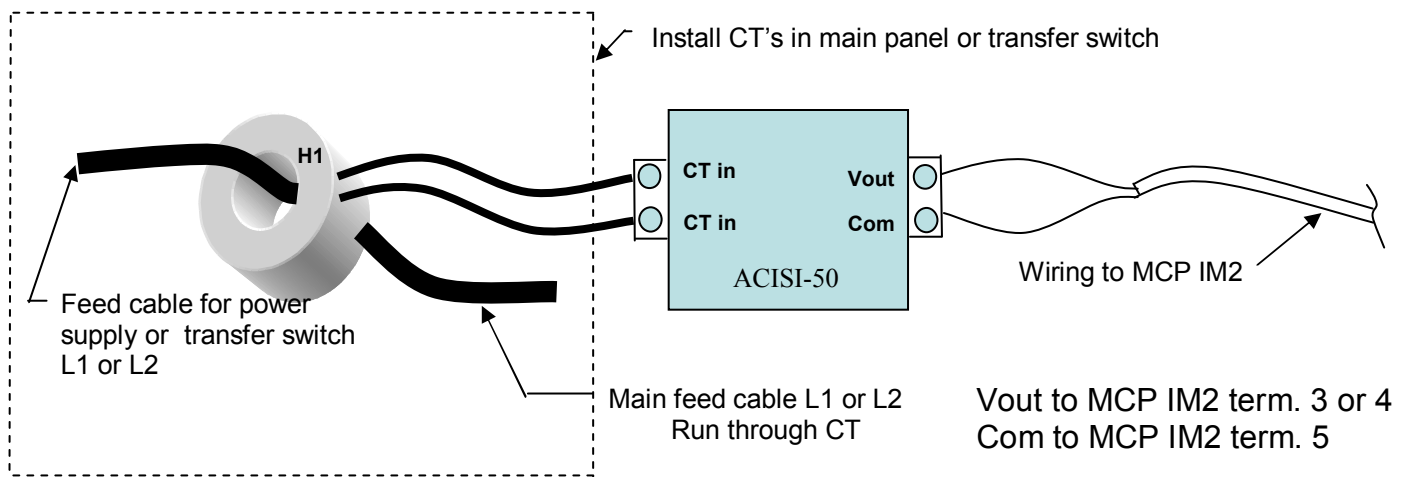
Install CT's in main panel or transfer switch

H1

CT in

CT in

Vout

Com

ACISI-50

Wiring to MCP IM2

Feed cable for power supply or transfer switch L1 or L2

Main feed cable L1 or L2
Run through CT

Vout to MCP IM2 term. 3 or 4
Com to MCP IM2 term. 5